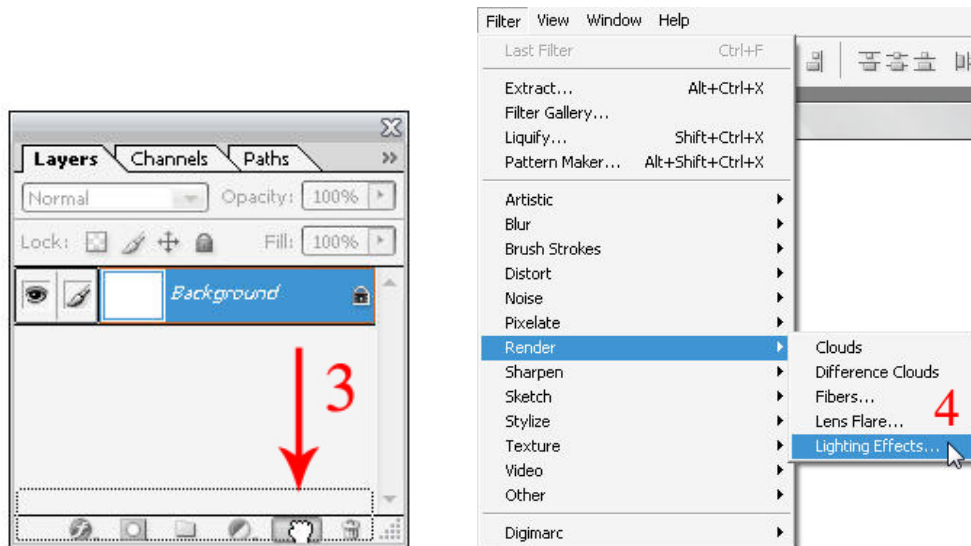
Layers Channels Paths

Normal Opacity: 100%

Lock: Fill: 100%

Background

3

Filter View Window Help

Last Filter Ctrl+F

Extract... Alt+Ctrl+X
Filter Gallery...
Liquify... Shift+Ctrl+X
Pattern Maker... Alt+Shift+Ctrl+X

Artistic
Blur
Brush Strokes
Distort
Noise
Pixelate
Render
Sharpen
Sketch
Stylize
Texture
Video
Other

Digimarc

Clouds
Difference Clouds
Fibers...
Lens Flare...
Lighting Effects...

4